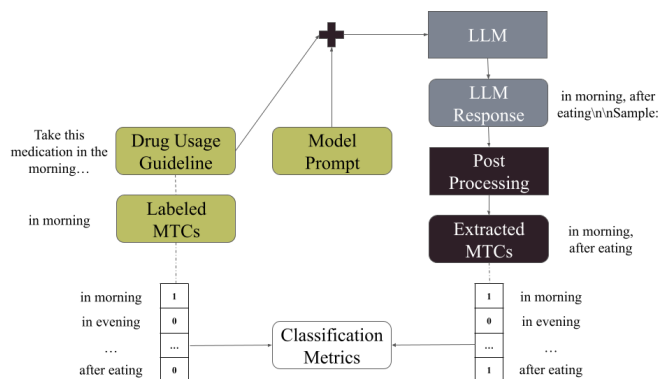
LLM

LLM Response

in morning, after eating\n\nSample:

Take this medication in the morning…

Drug Usage Guideline

Model Prompt

Post Processing

in morning

Labeled MTCs

Extracted MTCs

in morning, after eating

in morning
in evening
…
after eating

1
0
...
0

Classification Metrics

1
0
...
1

in morning
in evening
…
after eating